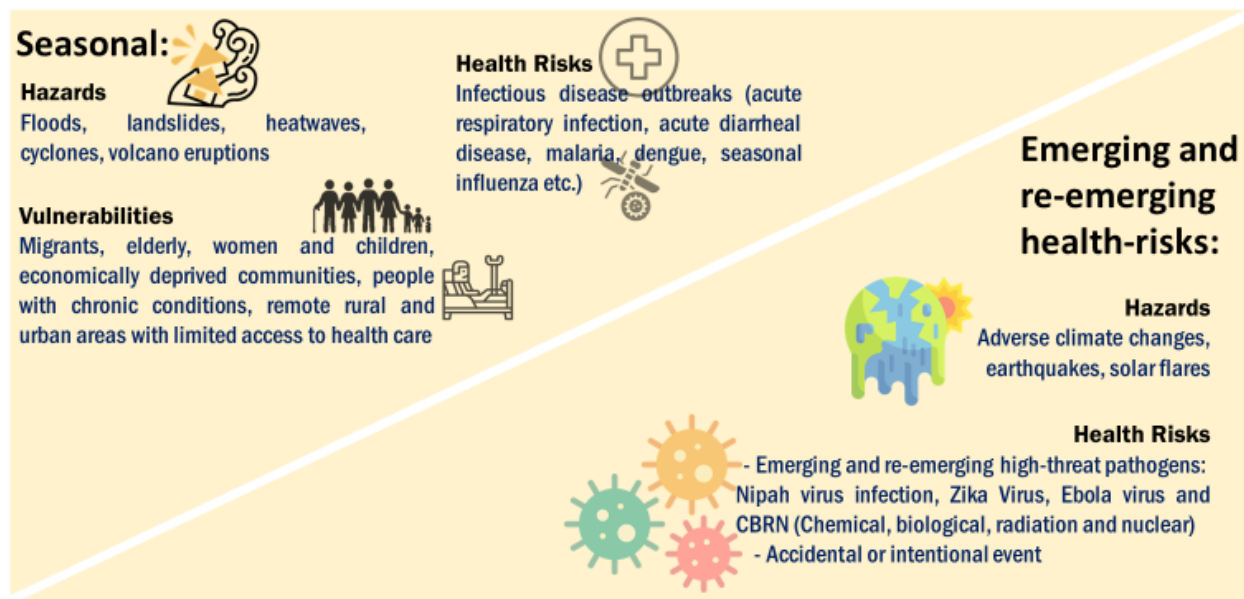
Seasonal:

Hazards
Floods, landslides, heatwaves, cyclones, volcano eruptions

Vulnerabilities
Migrants, elderly, women and children, economically deprived communities, people with chronic conditions, remote rural and urban areas with limited access to health care

Health Risks
Infectious disease outbreaks (acute respiratory infection, acute diarrheal disease, malaria, dengue, seasonal influenza etc.)

Emerging and re-emerging health-risks:

Hazards
Adverse climate changes, earthquakes, solar flares

Health Risks
- Emerging and re-emerging high-threat pathogens: Nipah virus infection, Zika Virus, Ebola virus and CBRN (Chemical, biological, radiation and nuclear)
- Accidental or intentional event